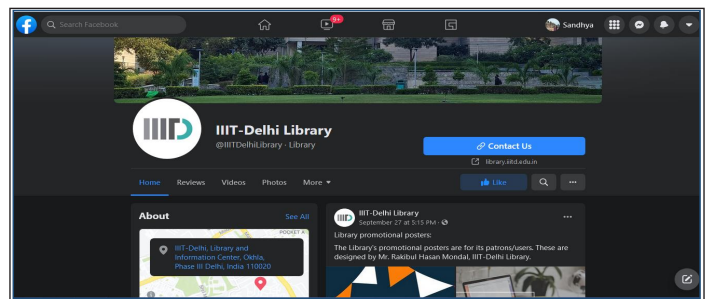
Search Facebook
9+
Sandhya

IIITD

IIIT-Delhi Library
@IIITDelhiLibrary · Library

Contact Us
library.iiitd.edu.in

Home Reviews Videos Photos More
Like

About
See All
POCKET A
IIIT-Delhi, Library and Information Center, Okhla, Phase III Delhi, India 110020

IIIT-Delhi Library
September 27 at 5:15 PM ·
Library promotional posters:
The Library's promotional posters are for its patrons/users. These are designed by Mr. Rakibul Hasan Mondal, IIIT-Delhi Library.